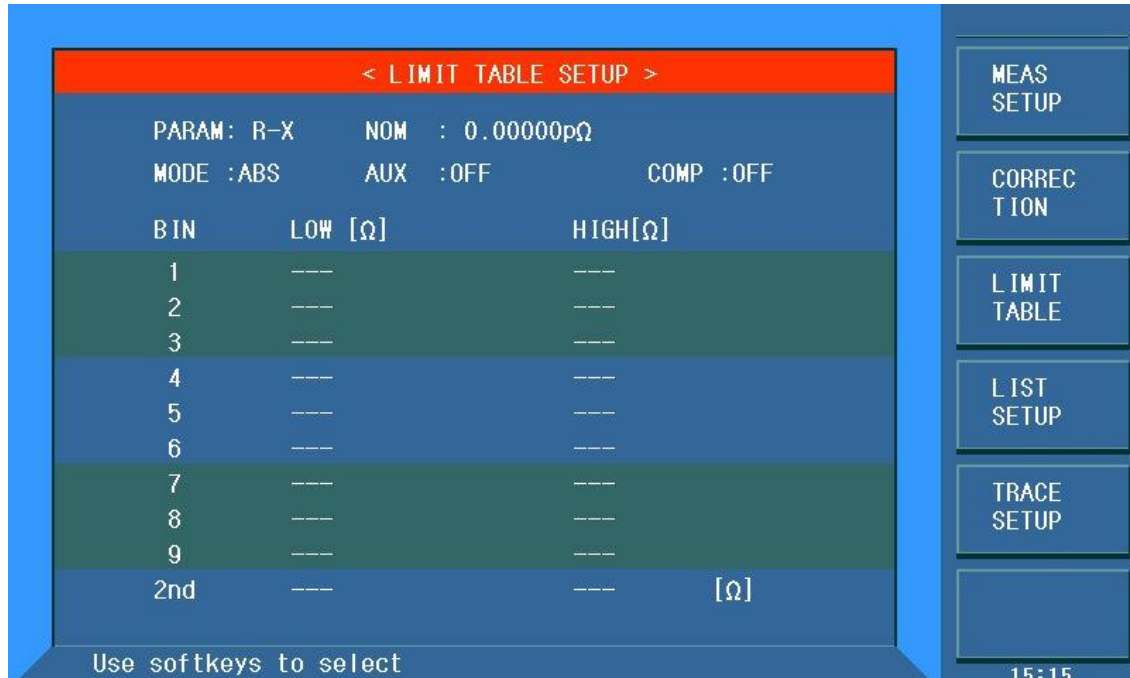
< LIMIT TABLE SETUP >

PARAM: R-X NOM : 0.00000pΩ

MODE :ABS AUX :OFF COMP :OFF

| BIN | LOW [Ω] | HIGH[Ω] | |
|---|---|---|---|
| 1 | --- | --- | |
| 2 | --- | --- | |
| 3 | --- | --- | |
| 4 | --- | --- | |
| 5 | --- | --- | |
| 6 | --- | --- | |
| 7 | --- | --- | |
| 8 | --- | --- | |
| 9 | --- | --- | |
| 2nd | --- | --- | [Ω] |

Use softkeys to select

MEAS SETUP

CORREC TION

LIMIT TABLE

LIST SETUP

TRACE SETUP

15:15